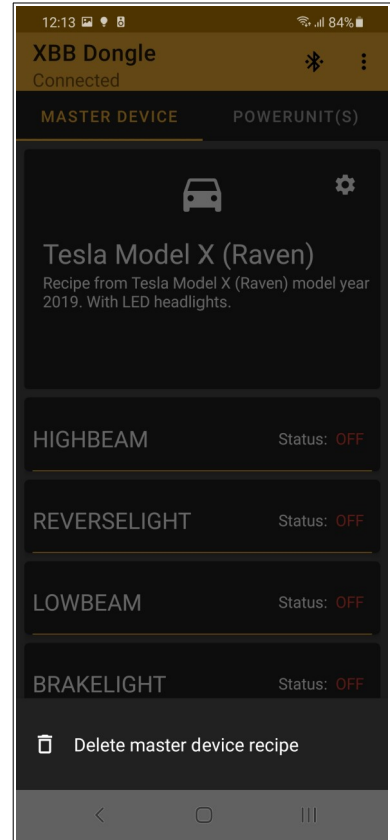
12:13 84%

XBB Dongle
Connected

MASTER DEVICE

POWERUNIT(S)

Tesla Model X (Raven)
Recipe from Tesla Model X (Raven) model year 2019. With LED headlights.

HIGHBEAM
Status: OFF

REVERSELIGHT
Status: OFF

LOWBEAM
Status: OFF

BRAKELIGHT
Status: OFF

Delete master device recipe